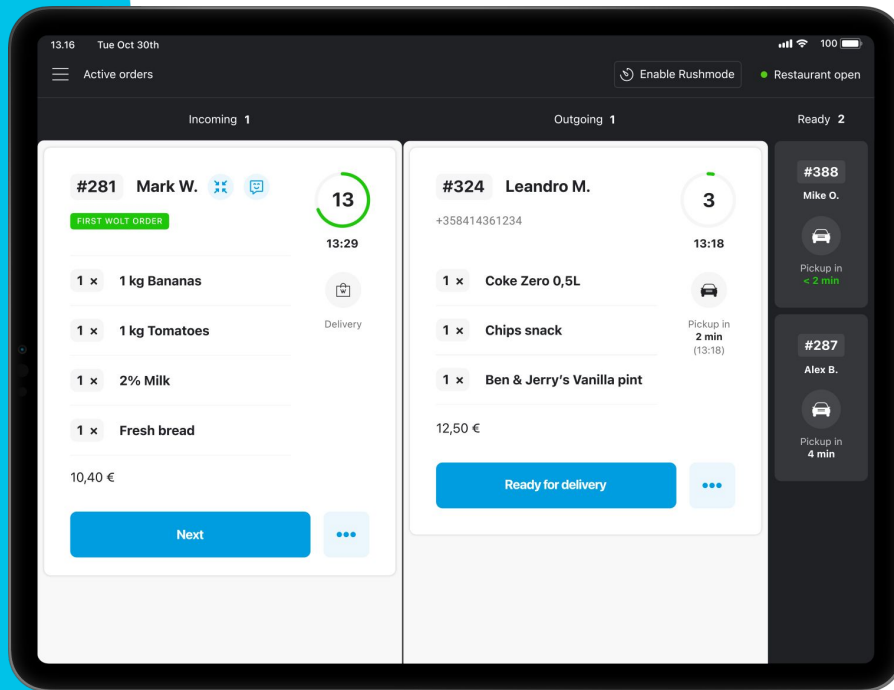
13.16 Tue Oct 30th

100

Active orders

Enable Rushmode

Restaurant open

Incoming 1

Outgoing 1

Ready 2

#281 Mark W.

FIRST WOLT ORDER

13

13:29

1 × 1 kg Bananas

1 × 1 kg Tomatoes

Delivery

1 × 2% Milk

1 × Fresh bread

10,40 €

Next

•••

#324 Leandro M.

+358414361234

3

13:18

1 × Coke Zero 0,5L

1 × Chips snack

Pickup in 2 min (13:18)

1 × Ben & Jerry's Vanilla pint

12,50 €

Ready for delivery

•••

#388

Mike O.

Pickup in < 2 min

#287

Alex B.

Pickup in 4 min